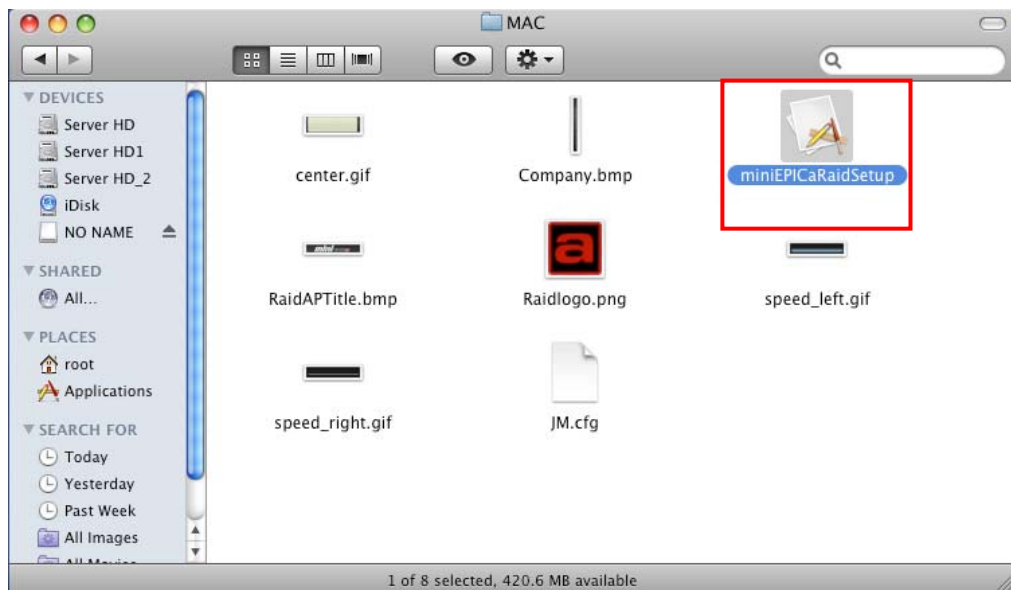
MAC

DEVICES
Server HD
Server HD1
Server HD_2
iDisk
NO NAME
SHARED
All...
PLACES
root
Applications
SEARCH FOR
Today
Yesterday
Past Week
All Images
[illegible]

center.gif
Company.bmp
miniEPICaRaidSetup
RaidAPTitle.bmp
Raidlogo.png
speed_left.gif
speed_right.gif
JM.cfg

1 of 8 selected, 420.6 MB available